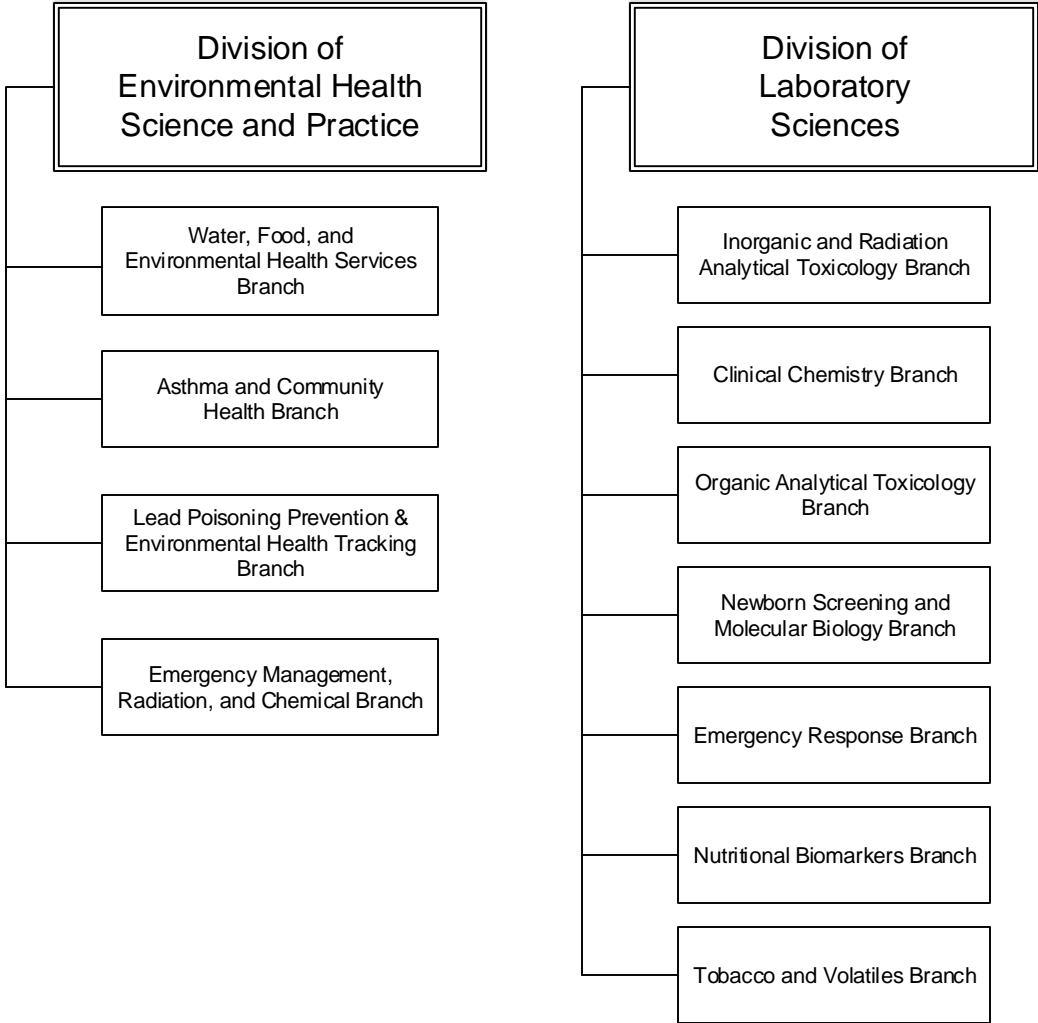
Division of Environmental Health Science and Practice

Water, Food, and Environmental Health Services Branch

Asthma and Community Health Branch

Lead Poisoning Prevention & Environmental Health Tracking Branch

Emergency Management, Radiation, and Chemical Branch

Division of Laboratory Sciences

Inorganic and Radiation Analytical Toxicology Branch

Clinical Chemistry Branch

Organic Analytical Toxicology Branch

Newborn Screening and Molecular Biology Branch

Emergency Response Branch

Nutritional Biomarkers Branch

Tobacco and Volatiles Branch